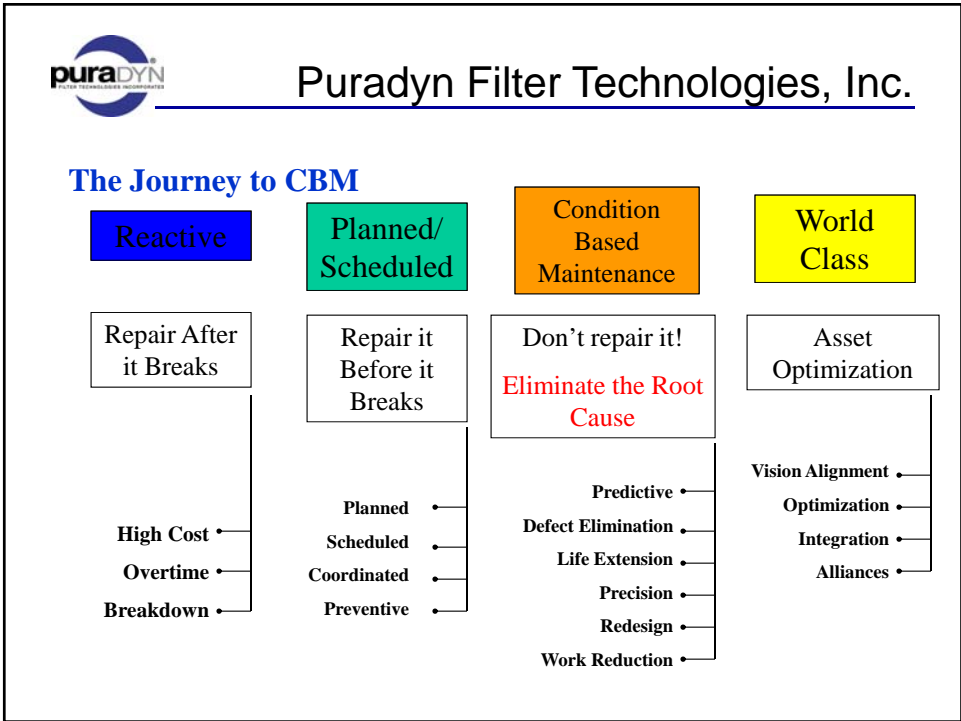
puraDYN
FILTER TECHNOLOGIES INCORPORATED

Puradyn Filter Technologies, Inc.

The Journey to CBM

Reactive

Repair After it Breaks

High Cost
Overtime
Breakdown

Planned/ Scheduled

Repair it Before it Breaks

Planned
Scheduled
Coordinated
Preventive

Condition Based Maintenance

Don't repair it!
Eliminate the Root Cause

Predictive
Defect Elimination
Life Extension
Precision
Redesign
Work Reduction

World Class

Asset Optimization

Vision Alignment
Optimization
Integration
Alliances